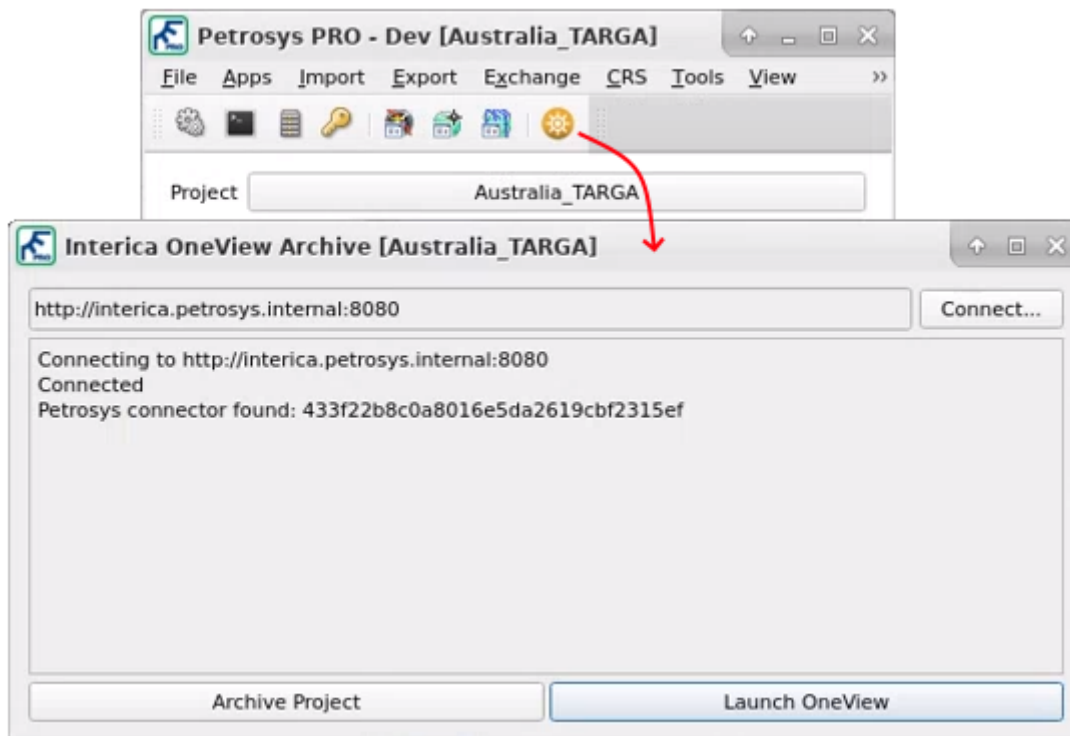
Petrosys PRO - Dev [Australia_TARGA]

File Apps Import Export Exchange CRS Tools View »

Project Australia_TARGA

Interica OneView Archive [Australia_TARGA]

http://interica.petrosys.internal:8080

Connect...

Connecting to http://interica.petrosys.internal:8080
Connected
Petrosys connector found: 433f22b8c0a8016e5da2619cbf2315ef

Archive Project

Launch OneView